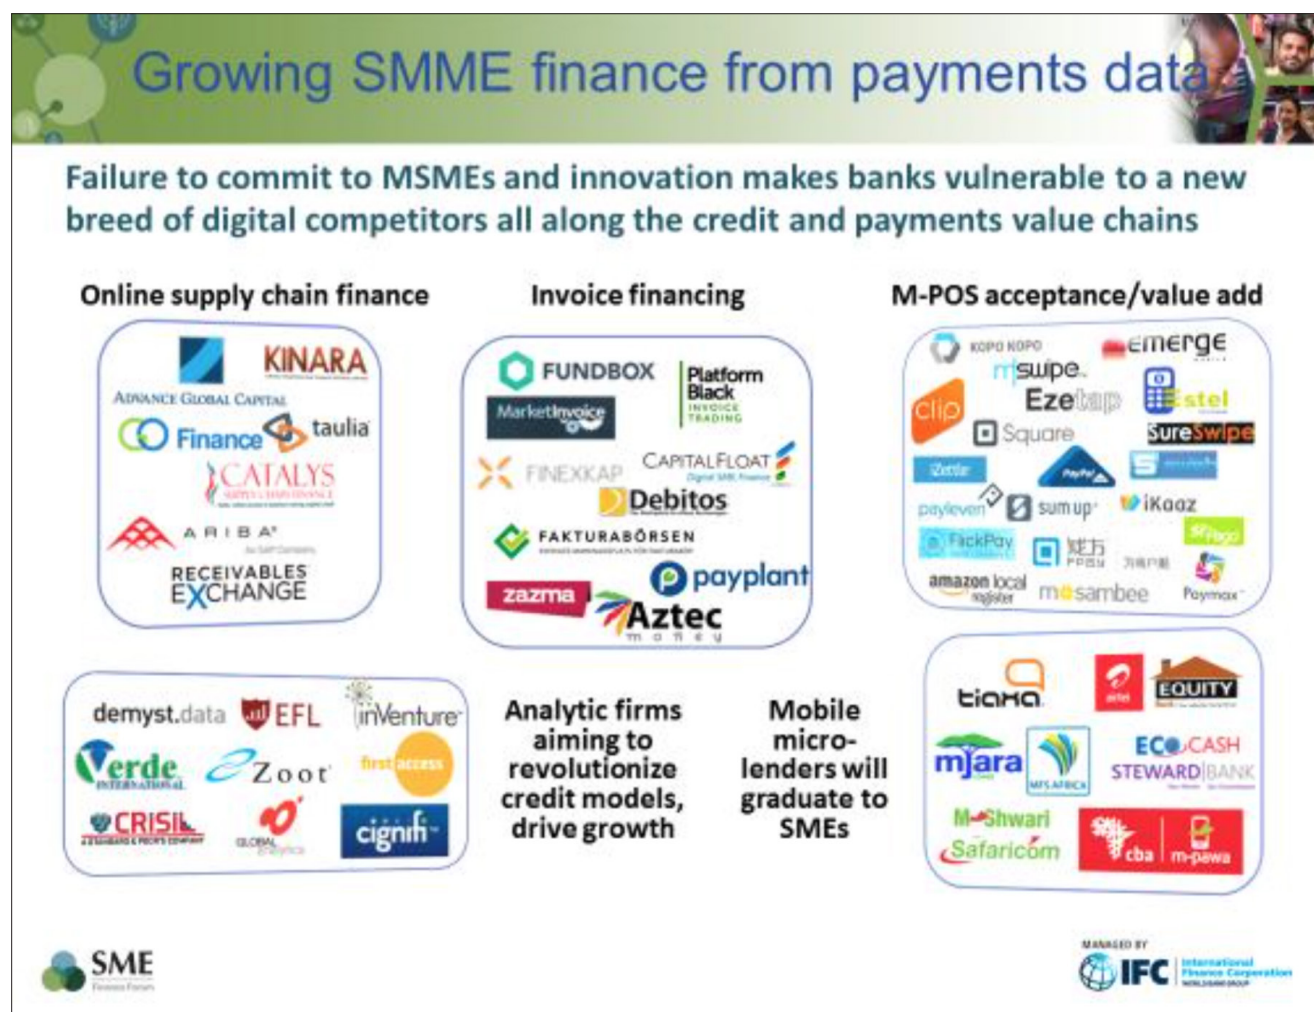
Growing SMME finance from payments data

Failure to commit to MSMEs and innovation makes banks vulnerable to a new breed of digital competitors all along the credit and payments value chains

Online supply chain finance

KINARA
ADVANCE GLOBAL CAPITAL
Finance
taulia
CATALYS
ARIBA
RECEIVABLES EXCHANGE

Invoice financing

FUNDBOX
Platform Black
INVOICE TRADING
MarketInvoice
FINEXKAP
CAPITALFLOAT
Debitos
FAKTURABÖRSEN
zazma
payplant
Aztec money

M-POS acceptance/value add

KOPO KOPO
emerge
mswipe
Ezetap
clip
Square
Estel
SureSwipe
payleven
sumup
iKaaz
FlickPay
amazon local register
mosambee
Paymax

demyst.data
EFL
inVenture
Verde
Zoot
first access
CRISIL
GLOBAL
cignifi

Analytic firms aiming to revolutionize credit models, drive growth

Mobile micro-lenders will graduate to SMEs

tiaxa
airtel
EQUITY
mjara
MFS AFRICA
ECOCASH
STEWARD BANK
M-Shwari
Safaricom
cba
m-pawa

SME Finance Forum

MANAGED BY
IFC International Finance Corporation WORLD BANK GROUP